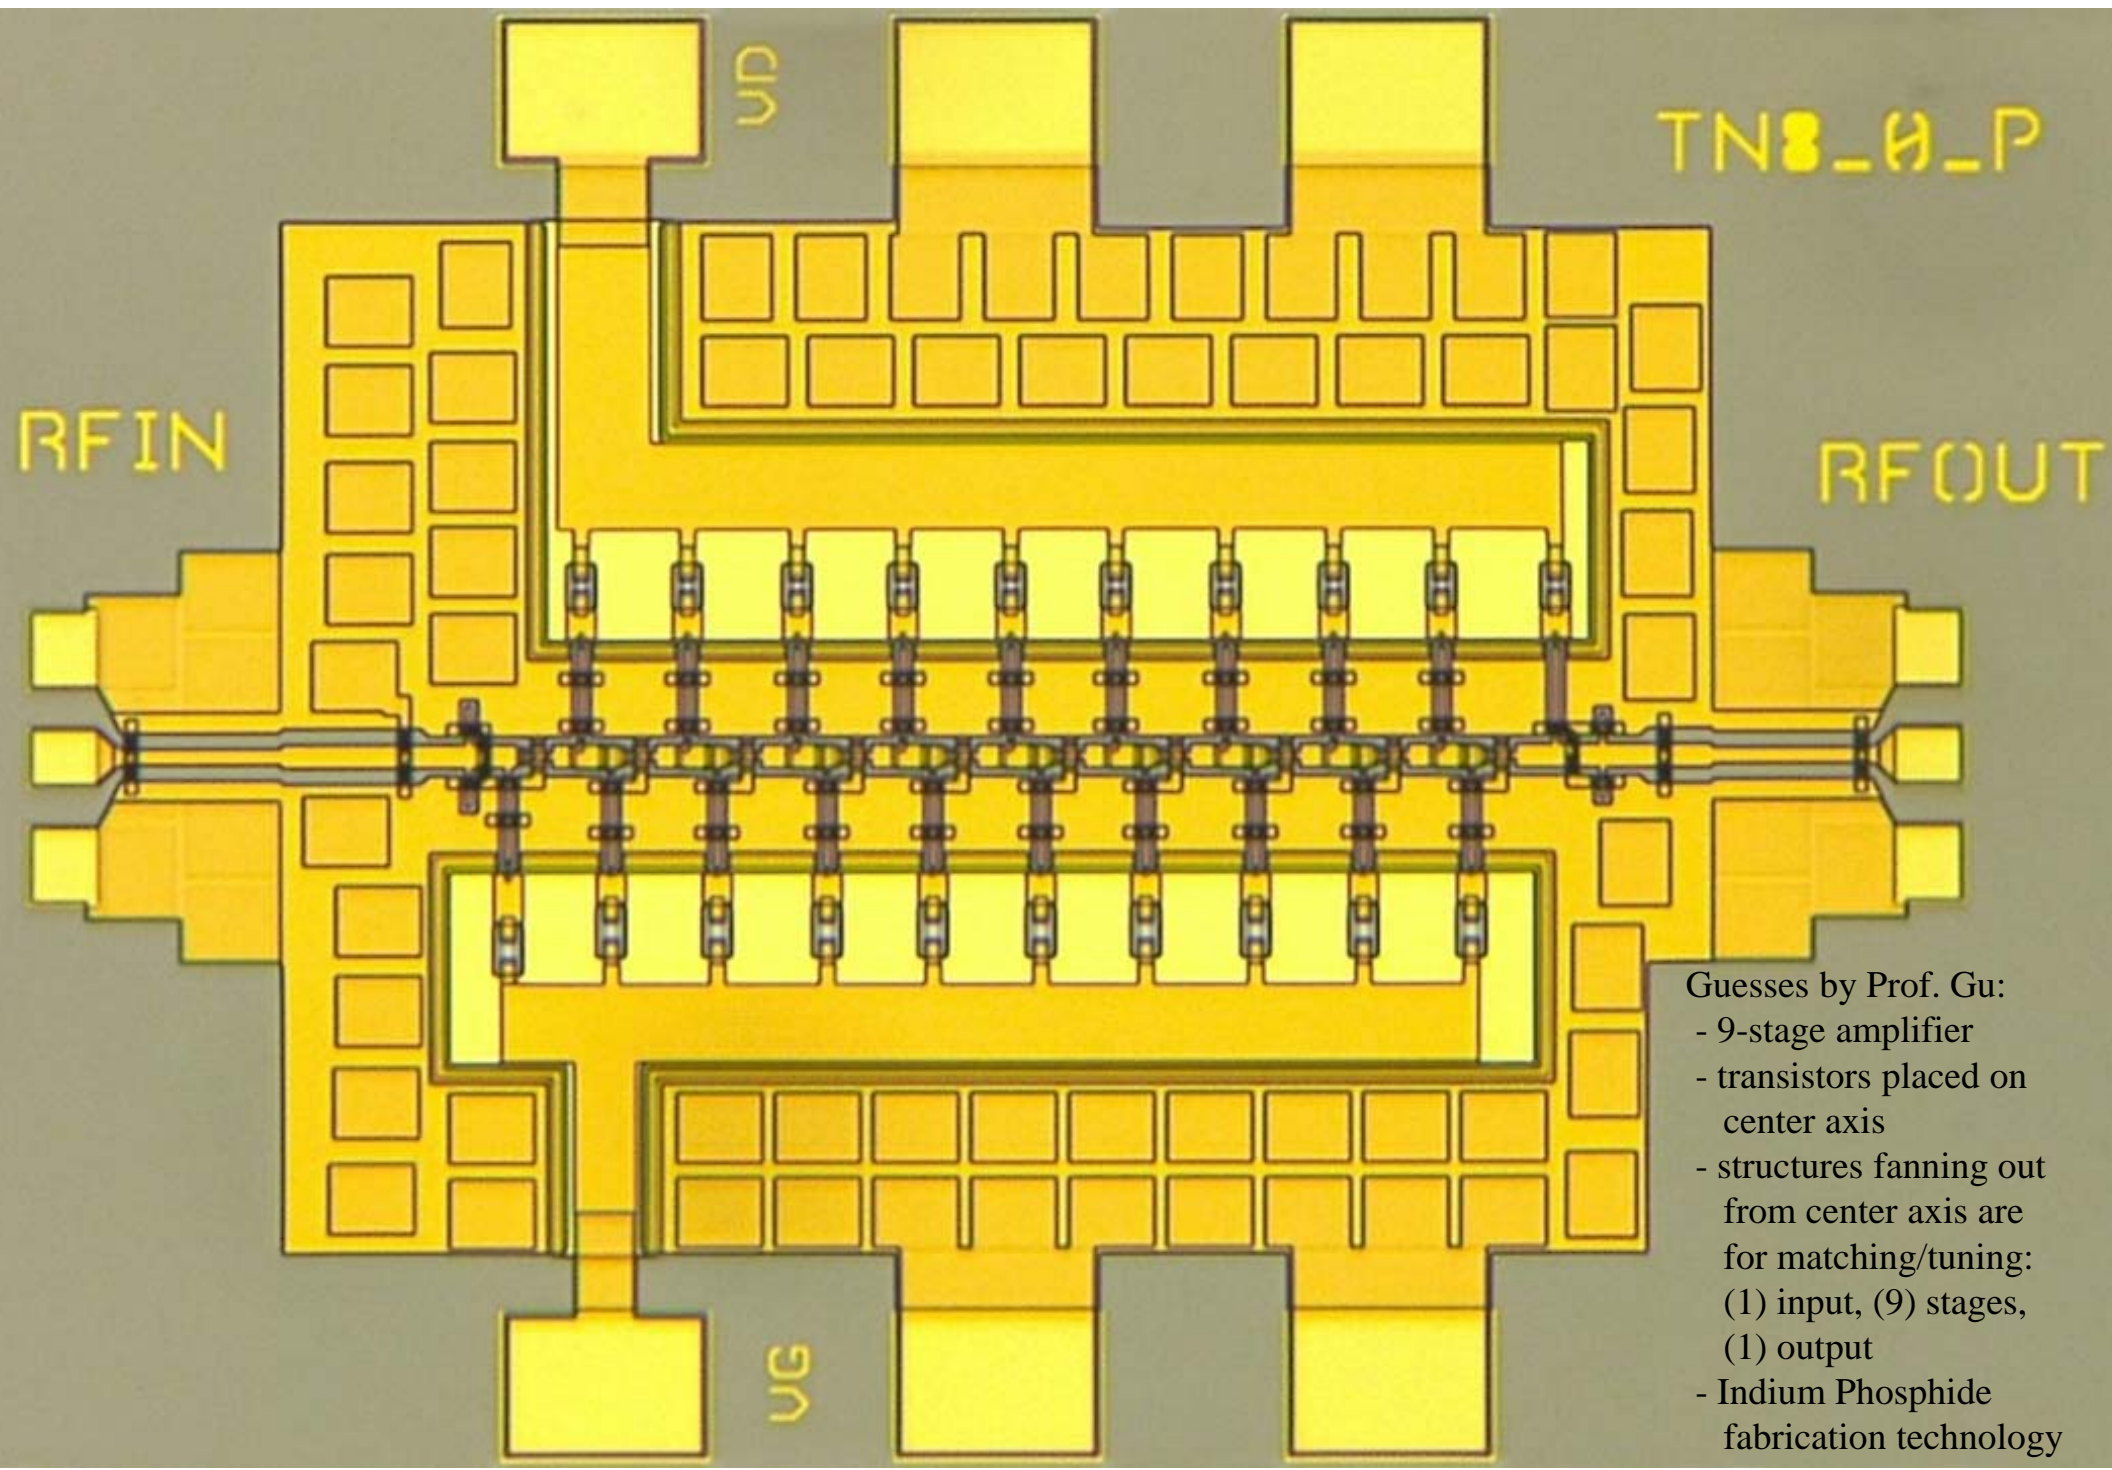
VD

TN8_0_P

RFIN

RFOUT

VG

Guesses by Prof. Gu:
- 9-stage amplifier
- transistors placed on center axis
- structures fanning out from center axis are for matching/tuning: (1) input, (9) stages, (1) output
- Indium Phosphide fabrication technology